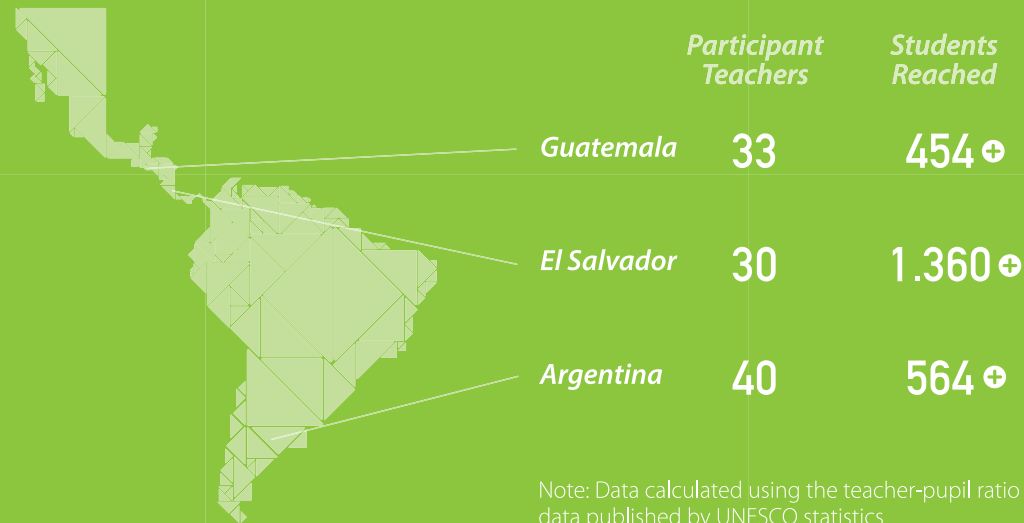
| | Participant Teachers | Students Reached |
|---|---|---|
| Guatemala | 33 | 454 + |
| El Salvador | 30 | 1.360 + |
| Argentina | 40 | 564 + |

Note: Data calculated using the teacher-pupil ratio data published by UNESCO statistics